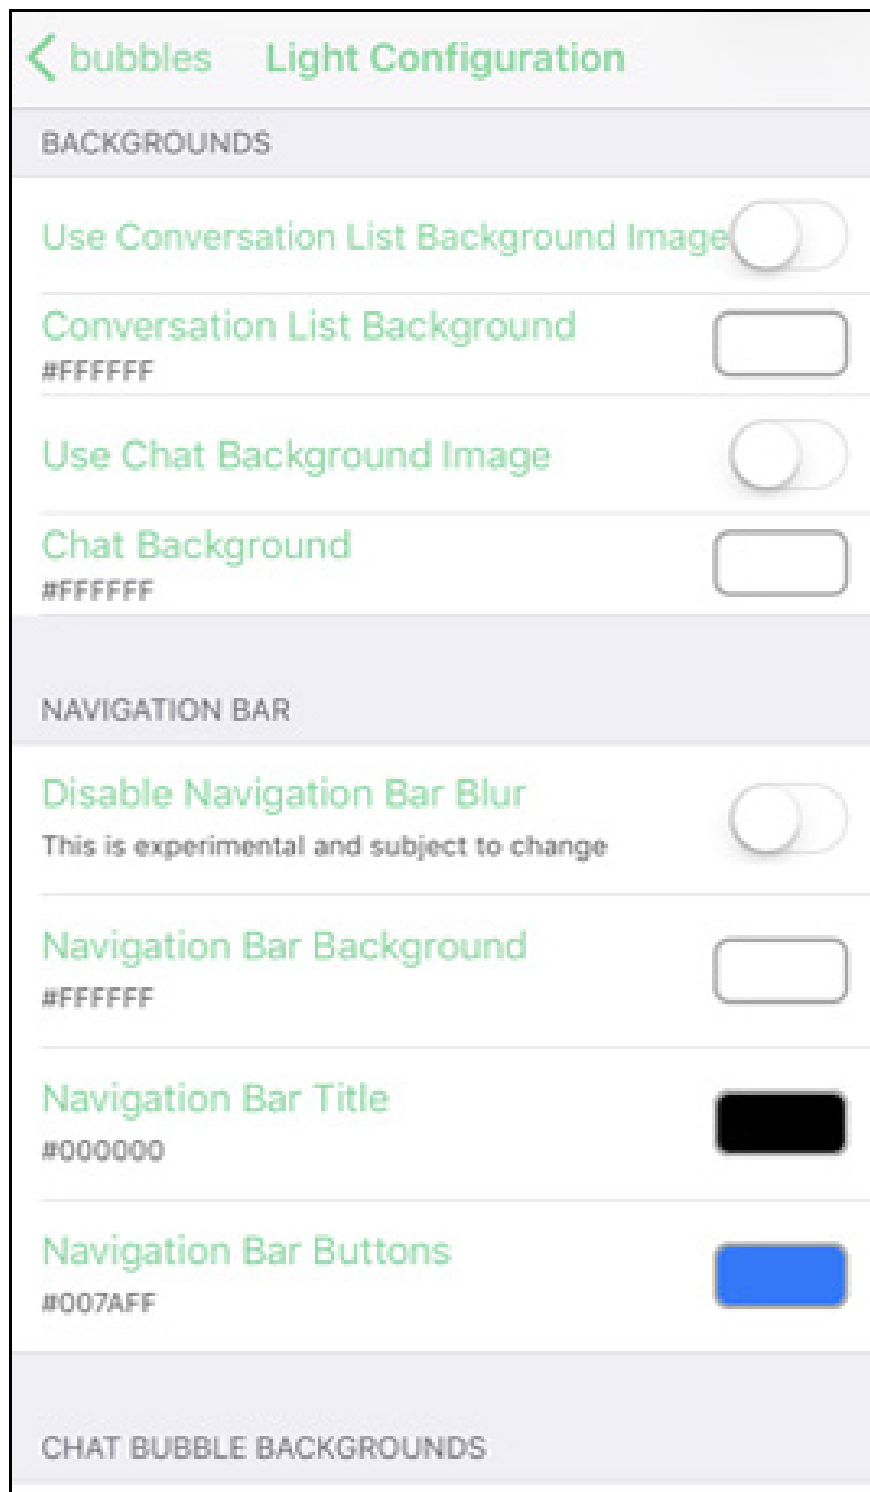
bubbles Light Configuration

BACKGROUNDS

Use Conversation List Background Image

Conversation List Background
#FFFFFF

Use Chat Background Image

Chat Background
#FFFFFF

NAVIGATION BAR

Disable Navigation Bar Blur
This is experimental and subject to change

Navigation Bar Background
#FFFFFF

Navigation Bar Title
#000000

Navigation Bar Buttons
#007AFF

CHAT BUBBLE BACKGROUNDS